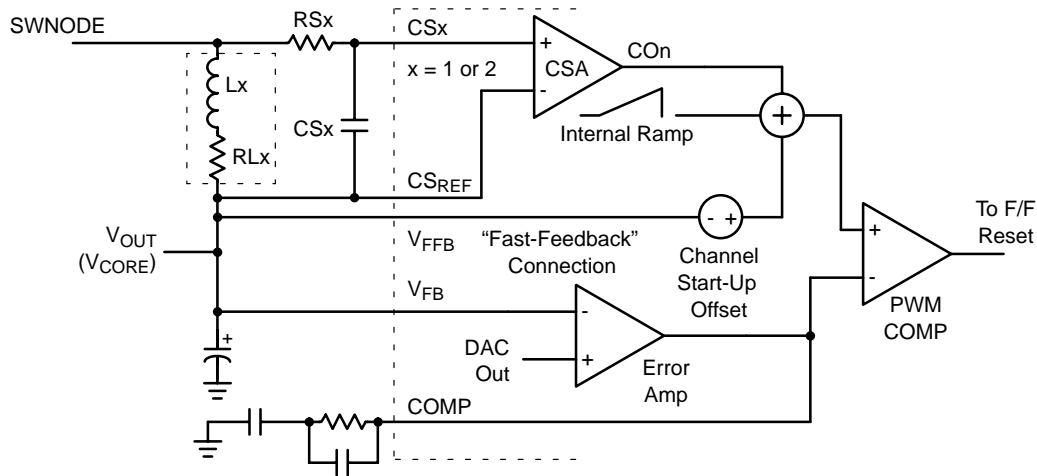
SWNODE

RSx

CSx

x = 1 or 2

+

-

CSA

COn

Lx

CSx

RLx

Internal Ramp

+

$CS_{REF}$

- +

$V_{OUT}$
$(V_{CORE})$

$V_{FFB}$

"Fast-Feedback" Connection

Channel Start-Up Offset

$V_{FB}$

-

+

DAC Out

Error Amp

+

-

PWM COMP

To F/F Reset

+

COMP